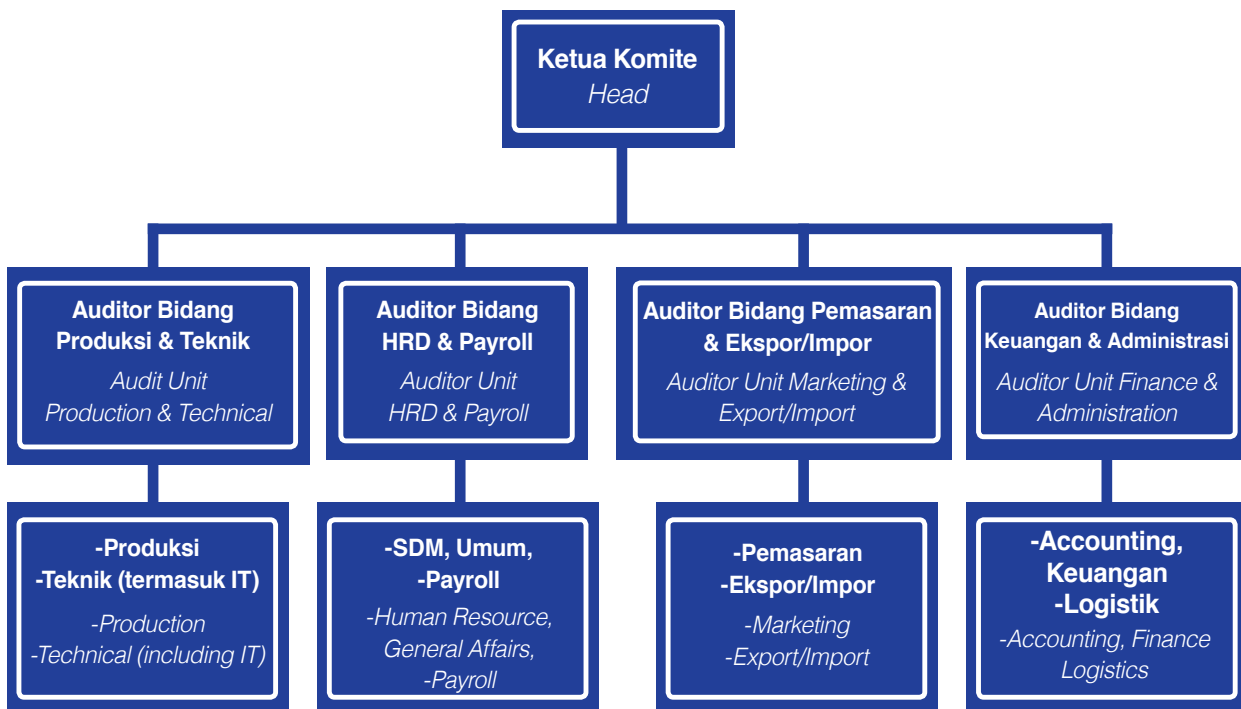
Ketua Komite
Head

Auditor Bidang Produksi & Teknik
Audit Unit Production & Technical

Auditor Bidang HRD & Payroll
Auditor Unit HRD & Payroll

Auditor Bidang Pemasaran & Ekspor/Impor
Auditor Unit Marketing & Export/Import

Auditor Bidang Keuangan & Administrasi
Auditor Unit Finance & Administration

-Produksi
-Teknik (termasuk IT)
-Production
-Technical (including IT)

-SDM, Umum,
-Payroll
-Human Resource, General Affairs,
-Payroll

-Pemasaran
-Ekspor/Impor
-Marketing
-Export/Import

-Accounting, Keuangan
-Logistik
-Accounting, Finance Logistics